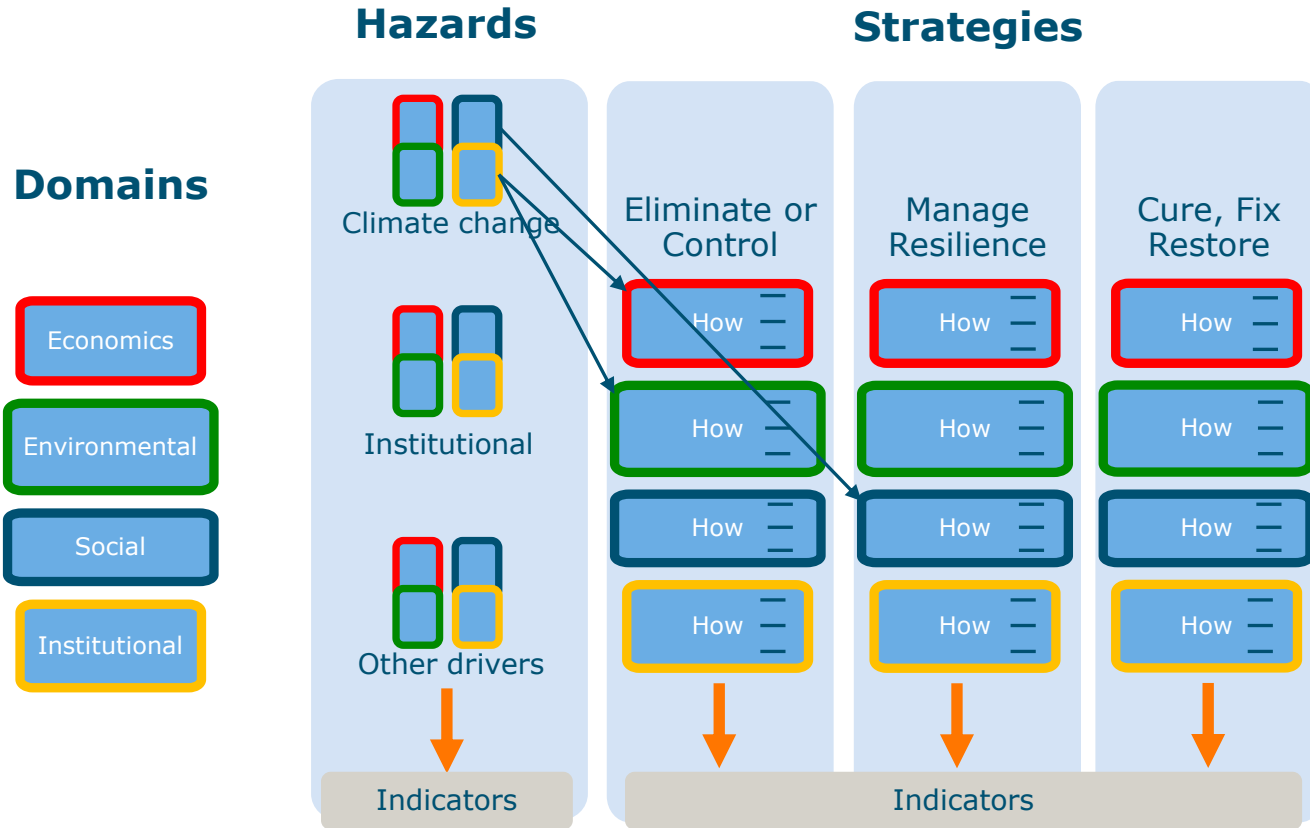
Hazards

Strategies

Domains

Economics

Environmental

Social

Institutional

Climate change

Institutional

Other drivers

Indicators

Eliminate or Control

How
How
How
How

Manage Resilience

How
How
How
How

Cure, Fix Restore

How
How
How
How

Indicators